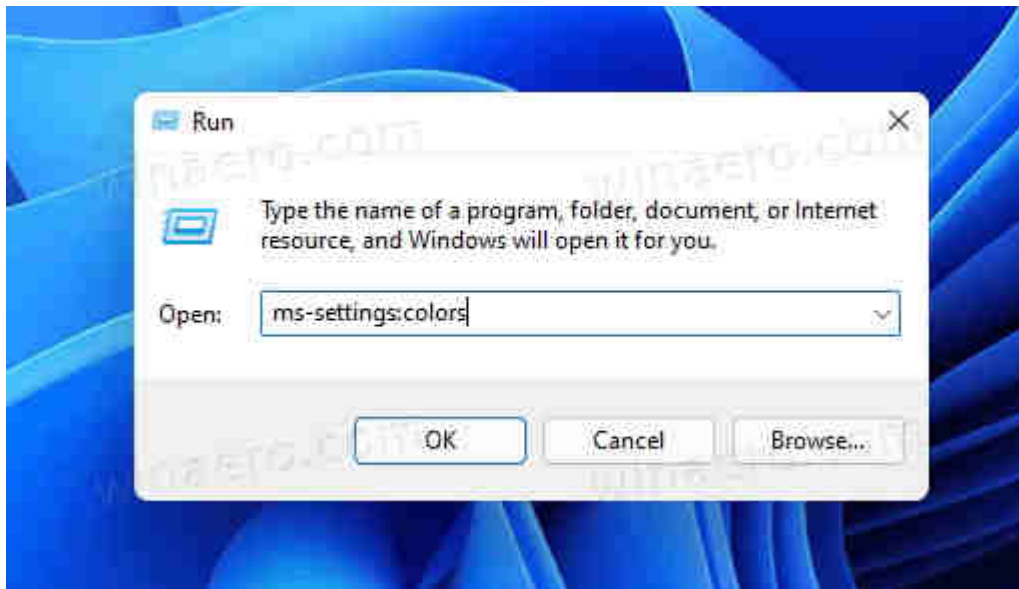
Run

winaero.com

winaero.com

Type the name of a program, folder, document, or Internet resource, and Windows will open it for you.

Open: ms-settings:colors

OK Cancel Browse...

winaero.com

winaero.com